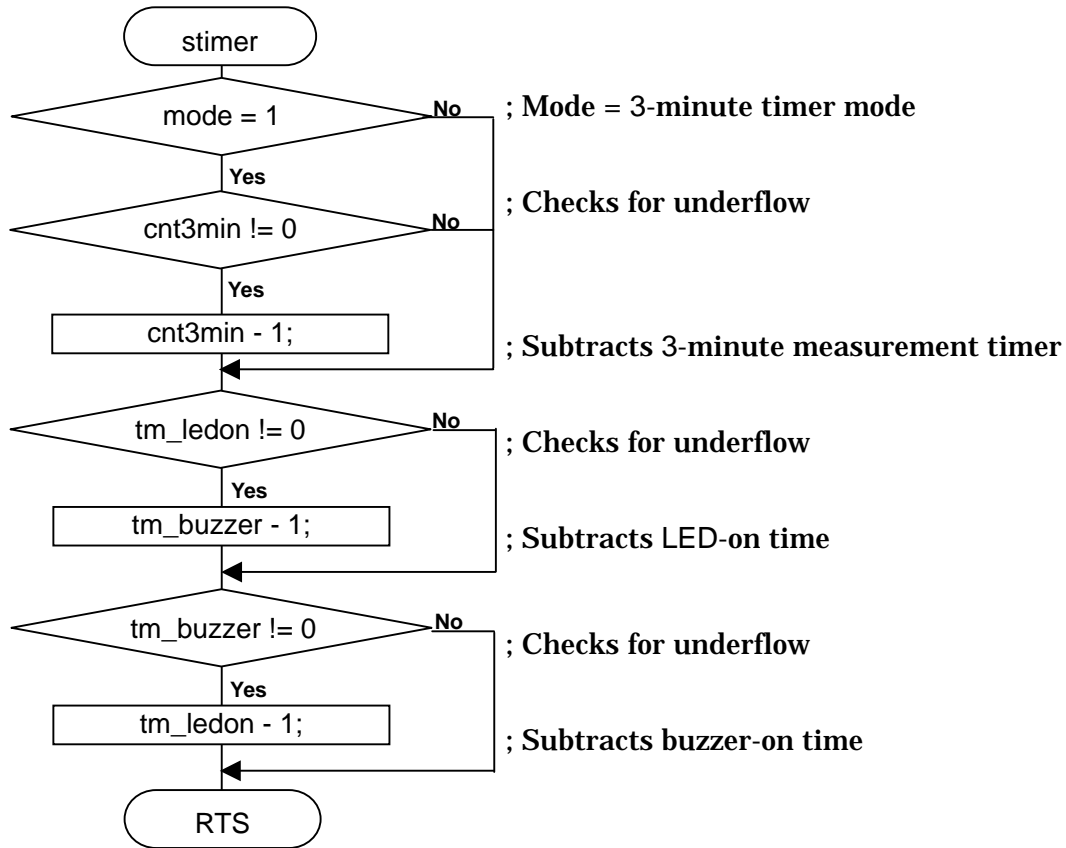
stimer

mode = 1

No

; Mode = 3-minute timer mode

Yes

cnt3min != 0

No

; Checks for underflow

Yes

cnt3min - 1;

; Subtracts 3-minute measurement timer

tm_ledon != 0

No

; Checks for underflow

Yes

tm_buzzer - 1;

; Subtracts LED-on time

tm_buzzer != 0

No

; Checks for underflow

Yes

tm_ledon - 1;

; Subtracts buzzer-on time

RTS